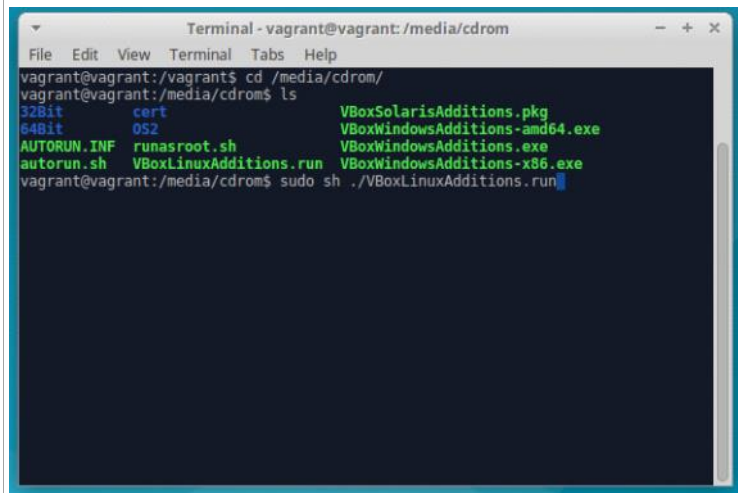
Terminal - vagrant@vagrant: /media/cdrom

File Edit View Terminal Tabs Help

vagrant@vagrant:/vagrant$ cd /media/cdrom/
vagrant@vagrant:/media/cdrom$ ls

| | | |
|---|---|---|
| 32Bit | cert | VBoxSolarisAdditions.pkg |
| 64Bit | OS2 | VBoxWindowsAdditions-amd64.exe |
| AUTORUN.INF | runasroot.sh | VBoxWindowsAdditions.exe |
| autorun.sh | VBoxLinuxAdditions.run | VBoxWindowsAdditions-x86.exe |

vagrant@vagrant:/media/cdrom$ sudo sh ./VBoxLinuxAdditions.run